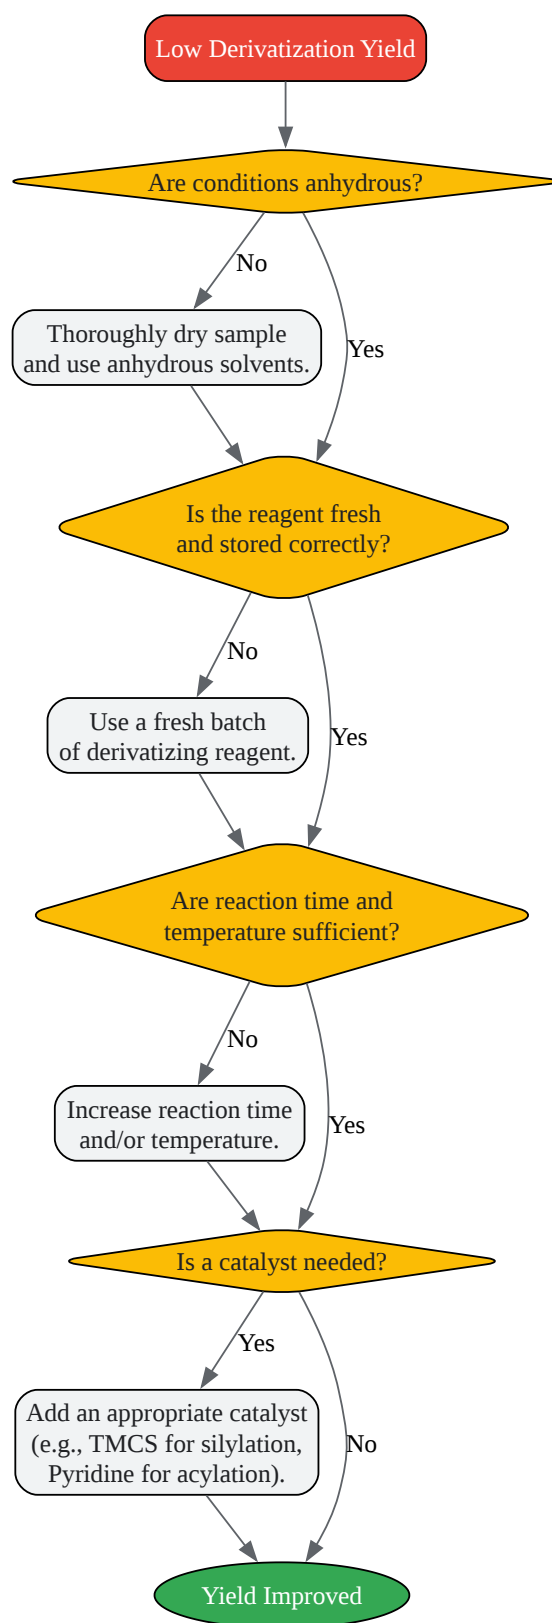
Low Derivatization Yield

Are conditions anhydrous?

No

Thoroughly dry sample and use anhydrous solvents.

Yes

Is the reagent fresh and stored correctly?

No

Use a fresh batch of derivatizing reagent.

Yes

Are reaction time and temperature sufficient?

No

Increase reaction time and/or temperature.

Yes

Is a catalyst needed?

Yes

Add an appropriate catalyst (e.g., TMCS for silylation, Pyridine for acylation).

No

Yield Improved